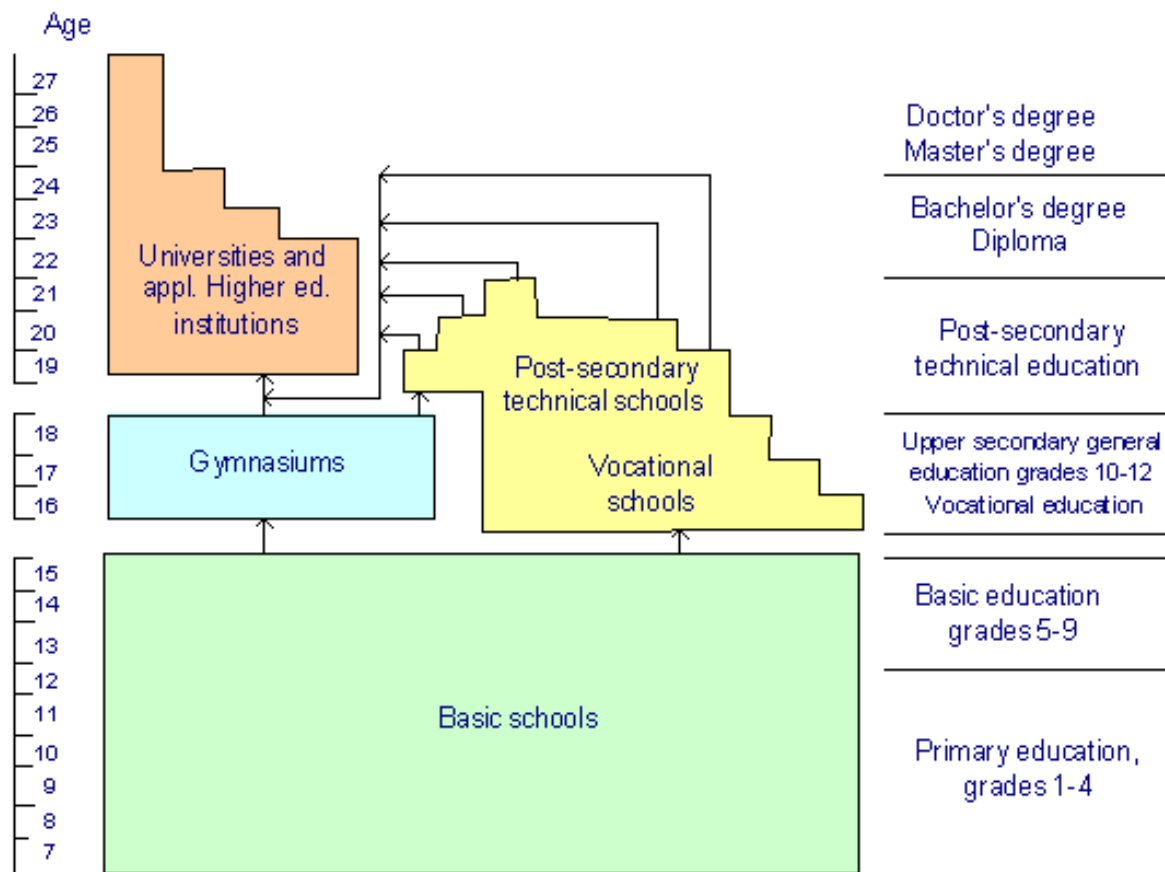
Age

27
26
25
24
23
22
21
20
19

18
17
16

15
14
13
12
11
10
9
8
7

Universities and appl. Higher ed. institutions

Post-secondary technical schools

Gymnasiums

Vocational schools

Basic schools

Doctor's degree
Master's degree

Bachelor's degree
Diploma

Post-secondary technical education

Upper secondary general education grades 10-12
Vocational education

Basic education grades 5-9

Primary education, grades 1-4